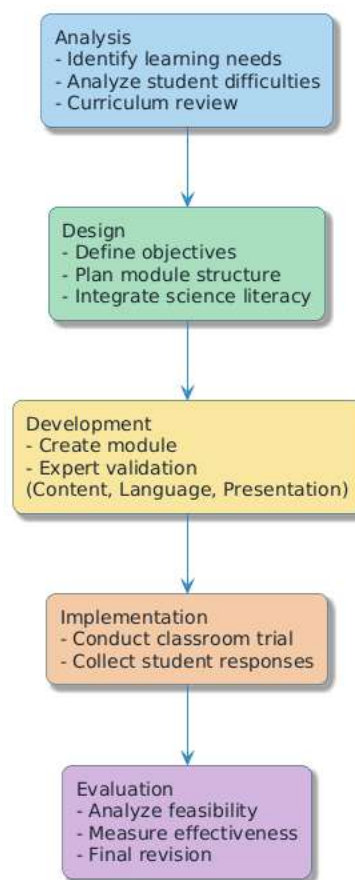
Analysis
- Identify learning needs
- Analyze student difficulties
- Curriculum review

Design
- Define objectives
- Plan module structure
- Integrate science literacy

Development
- Create module
- Expert validation
(Content, Language, Presentation)

Implementation
- Conduct classroom trial
- Collect student responses

Evaluation
- Analyze feasibility
- Measure effectiveness
- Final revision